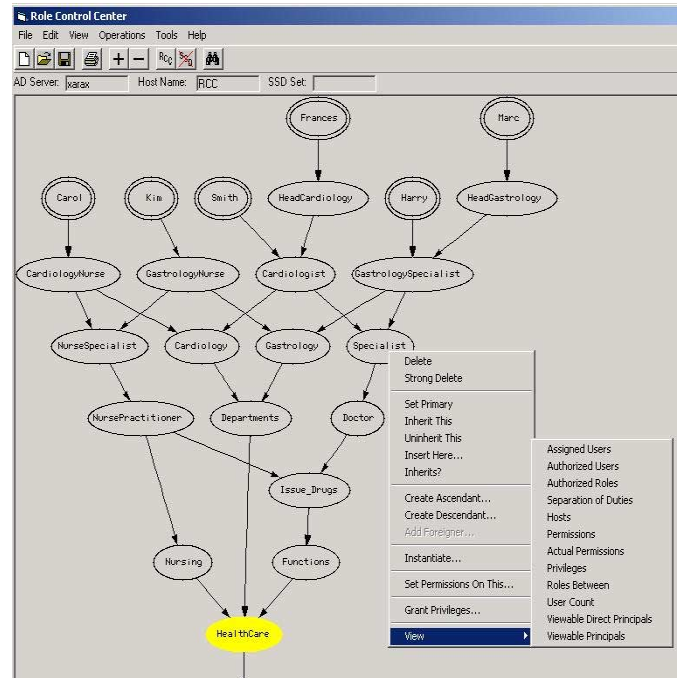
Role Control Center

File Edit View Operations Tools Help

AD Server: xarax Host Name: RCC SSD Set:

Frances

Marc

Carol

Kim

Smith

HeadCardiology

Harry

HeadGastrology

CardiologyNurse

GastrologyNurse

Cardiologist

GastrologySpecialist

NurseSpecialist

Cardiology

Gastrology

Specialist

NursePractitioner

Departments

Doctor

Issue_Drugs

Nursing

Functions

HealthCare

Delete
Strong Delete
Set Primary
Inherit This
Uninherit This
Insert Here...
Inherits?
Create Ascendant...
Create Descendant...
Add Foreigner...
Instantiate...
Set Permissions On This...
Grant Privileges...
View

Assigned Users
Authorized Users
Authorized Roles
Separation of Duties
Hosts
Permissions
Actual Permissions
Privileges
Roles Between
User Count
Viewable Direct Principals
Viewable Principals